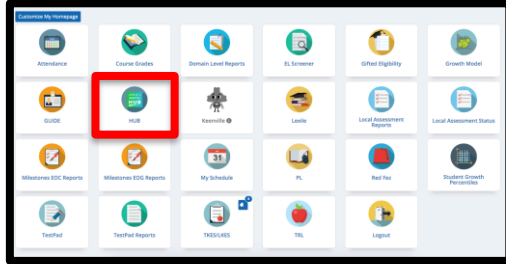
Customize My Homepage

Attendance
Course Grades
Domain Level Reports
EL Screener
Gifted Eligibility
Growth Model

GUIDE
HUB
Keenville
Lexile
Local Assessment Reports
Local Assessment Status

Milestones EOC Reports
Milestones EOG Reports
31
My Schedule
PL
Red Fox
Student Growth Percentiles

TestPad
TestPad Reports
TKES/LKES
TRL
Logout